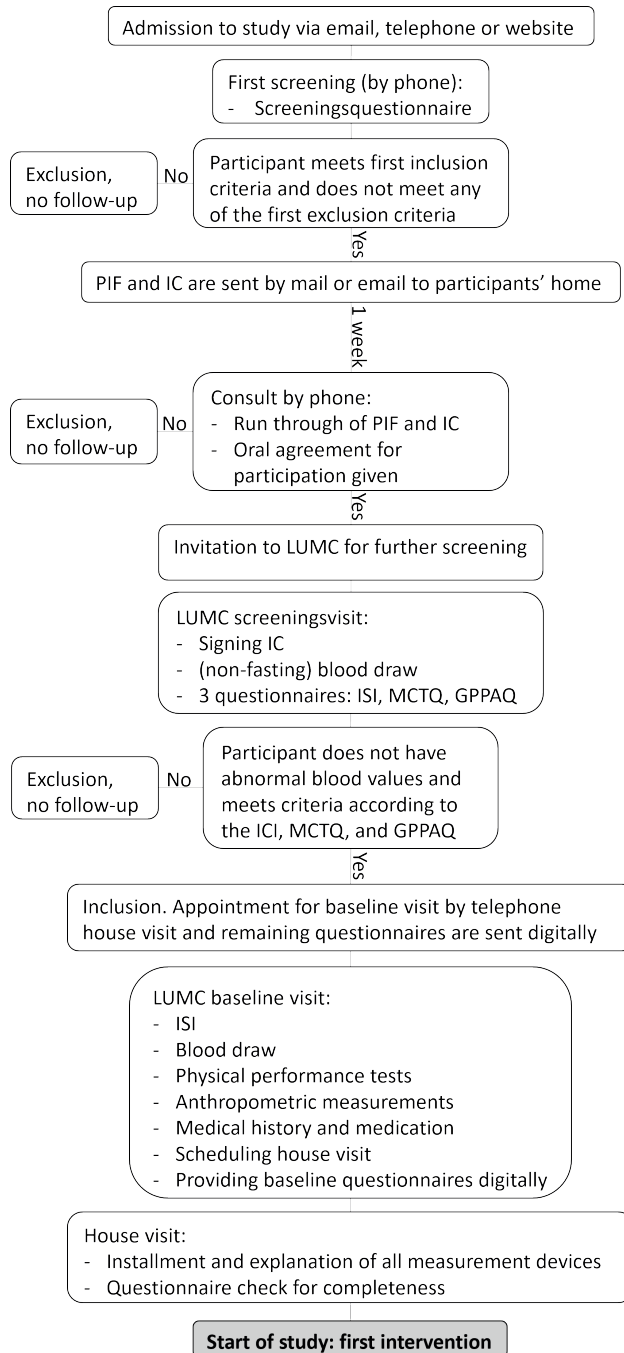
Admission to study via email, telephone or website

First screening (by phone):
- Screeningsquestionnaire

Exclusion, no follow-up

No

Participant meets first inclusion criteria and does not meet any of the first exclusion criteria

Yes

PIF and IC are sent by mail or email to participants' home

1 week

Exclusion, no follow-up

No

Consult by phone:
- Run through of PIF and IC
- Oral agreement for participation given

Yes

Invitation to LUMC for further screening

LUMC screeningsvisit:
- Signing IC
- (non-fasting) blood draw
- 3 questionnaires: ISI, MCTQ, GPPAQ

Exclusion, no follow-up

No

Participant does not have abnormal blood values and meets criteria according to the ICI, MCTQ, and GPPAQ

Yes

Inclusion. Appointment for baseline visit by telephone house visit and remaining questionnaires are sent digitally

LUMC baseline visit:
- ISI
- Blood draw
- Physical performance tests
- Anthropometric measurements
- Medical history and medication
- Scheduling house visit
- Providing baseline questionnaires digitally

House visit:
- Installment and explanation of all measurement devices
- Questionnaire check for completeness

Start of study: first intervention